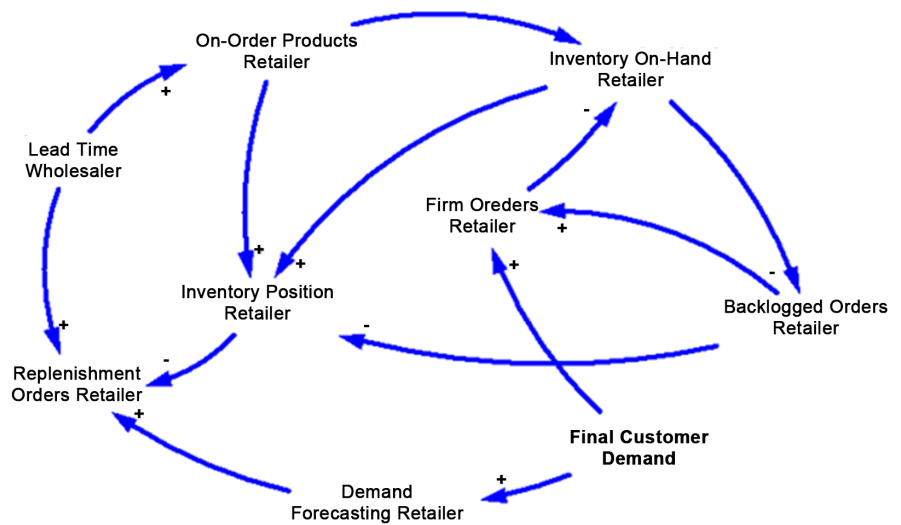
On-Order Products Retailer

Inventory On-Hand Retailer

Lead Time Wholesaler

Firm Oreders Retailer

Inventory Position Retailer

Backlogged Orders Retailer

Replenishment Orders Retailer

Final Customer Demand

Demand Forecasting Retailer

+
+
-
+
+
+
+
-
-
-
+
+
+